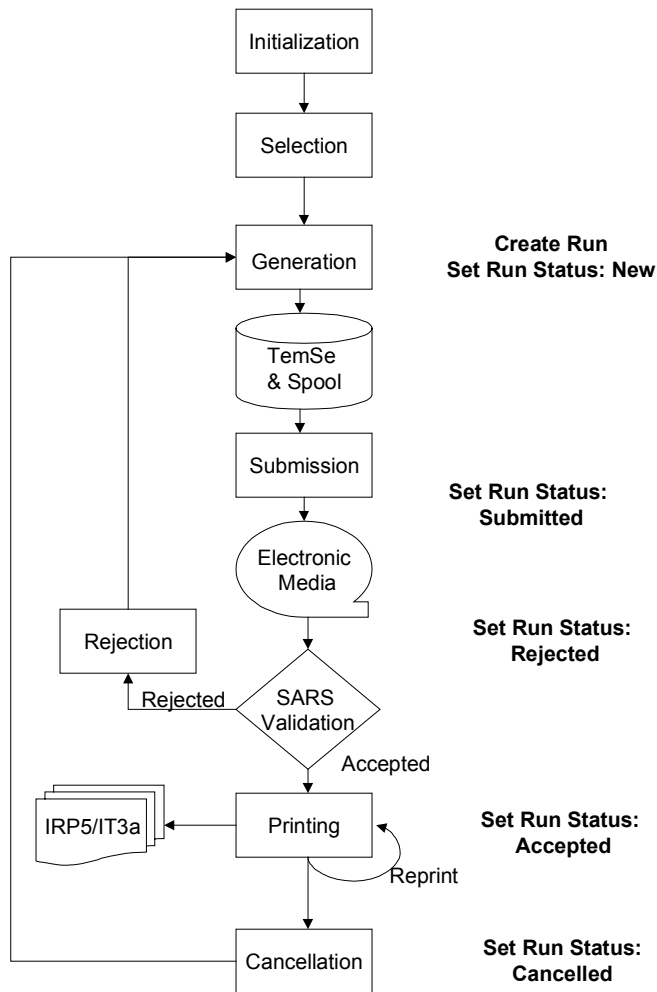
Initialization

Selection

Generation

Create Run
Set Run Status: New

TemSe
& Spool

Submission

Set Run Status:
Submitted

Electronic
Media

Rejection

Set Run Status:
Rejected

Rejected

SARS
Validation

Accepted

IRP5/IT3a

Printing

Set Run Status:
Accepted

Reprint

Cancellation

Set Run Status:
Cancelled